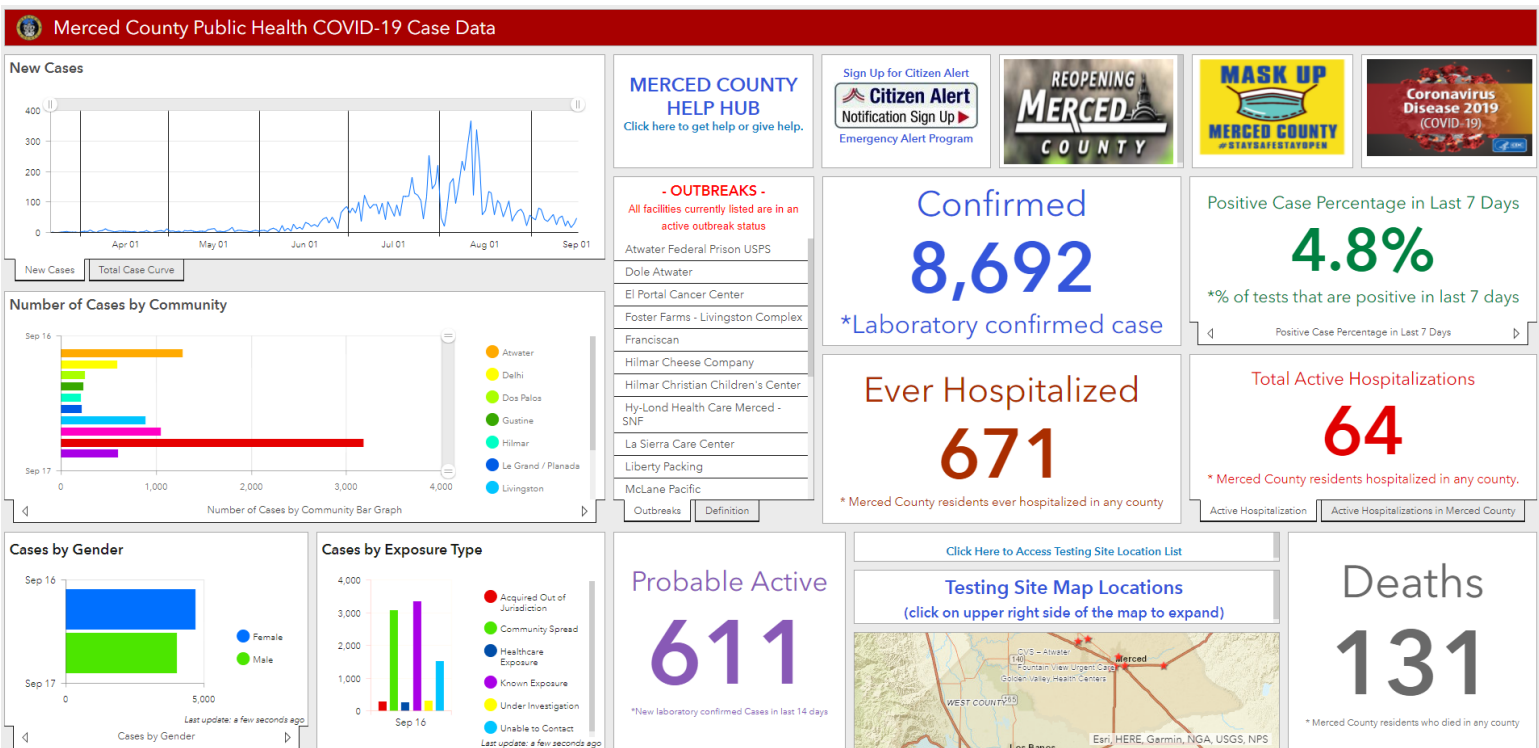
Merced County Public Health COVID-19 Case Data

New Cases

400
300
200
100
0
Apr 01 May 01 Jun 01 Jul 01 Aug 01 Sep 01

New Cases | Total Case Curve

Number of Cases by Community

Sep 16
Sep 17
0 1,000 2,000 3,000 4,000

Atwater
Delhi
Dos Palos
Gustine
Hilmar
Le Grand / Planada
Livingston

Number of Cases by Community Bar Graph

Cases by Gender

Sep 16
Sep 17
0 5,000

Female
Male

Last update: a few seconds ago

Cases by Gender

Cases by Exposure Type

4,000
3,000
2,000
1,000
0
Sep 16

Acquired Out of Jurisdiction
Community Spread
Healthcare Exposure
Known Exposure
Under Investigation
Unable to Contact

Last update: a few seconds ago

MERCED COUNTY HELP HUB
Click here to get help or give help.

Sign Up for Citizen Alert
Citizen Alert
Notification Sign Up
Emergency Alert Program

REOPENING MERCED COUNTY

MASK UP
MERCED COUNTY
#STAYSAFESTAYOPEN

Coronavirus Disease 2019 (COVID-19)
CDC

- OUTBREAKS -
All facilities currently listed are in an active outbreak status

Atwater Federal Prison USPS
Dole Atwater
El Portal Cancer Center
Foster Farms - Livingston Complex
Franciscan
Hilmar Cheese Company
Hilmar Christian Children's Center
Hy-Lond Health Care Merced - SNF
La Sierra Care Center
Liberty Packing
McLane Pacific

Outbreaks | Definition

Confirmed
8,692
*Laboratory confirmed case

Positive Case Percentage in Last 7 Days
4.8%
*% of tests that are positive in last 7 days
Positive Case Percentage in Last 7 Days

Ever Hospitalized
671
* Merced County residents ever hospitalized in any county

Total Active Hospitalizations
64
* Merced County residents hospitalized in any county.
Active Hospitalization | Active Hospitalizations in Merced County

Probable Active
611
*New laboratory confirmed Cases in last 14 days

Click Here to Access Testing Site Location List

Testing Site Map Locations
(click on upper right side of the map to expand)

CVS – Atwater
Fountain View Urgent Care
Golden Valley Health Centers
Merced
WEST COUNTY
Los Banos
Esri, HERE, Garmin, NGA, USGS, NPS

Deaths
131
* Merced County residents who died in any county